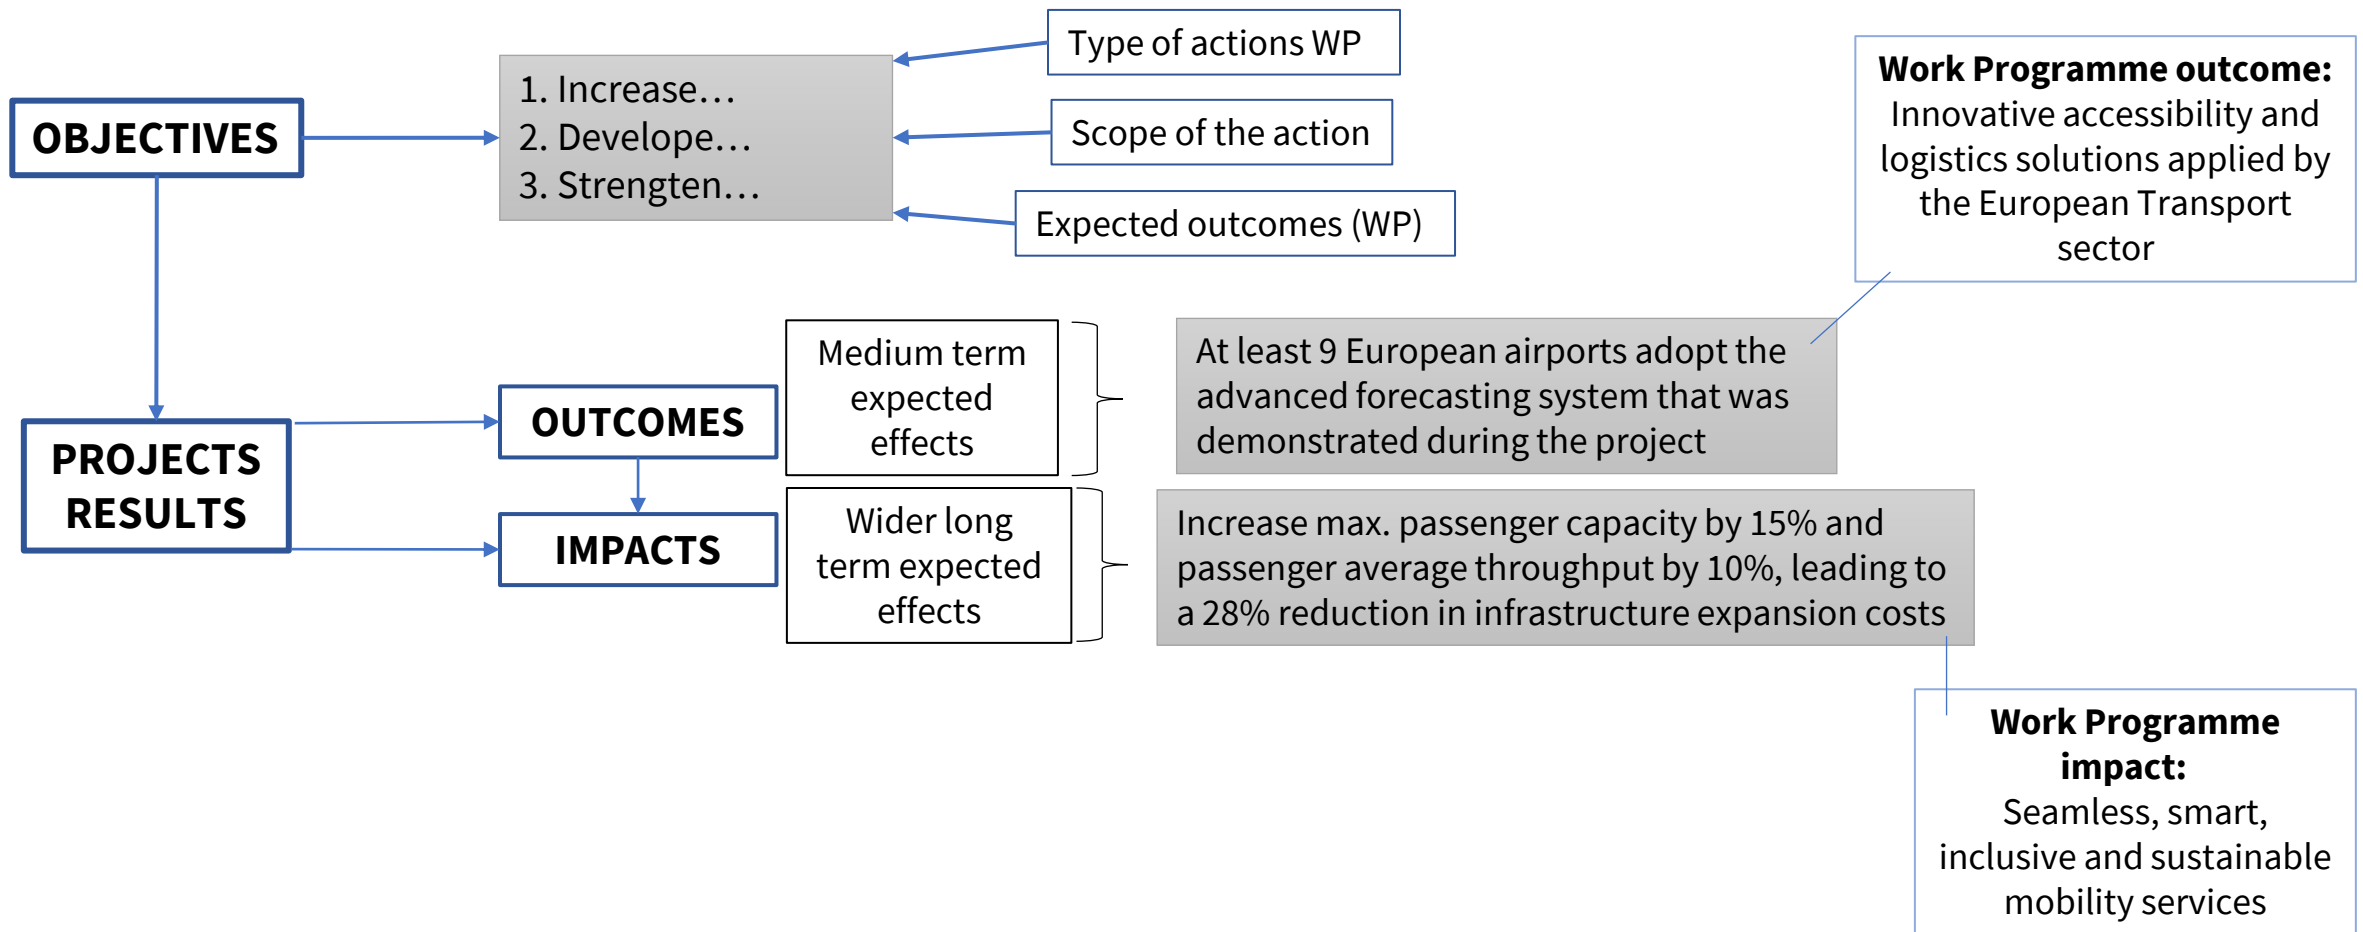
OBJECTIVES

1. Increase…
2. Develope…
3. Strengten…

Type of actions WP

Scope of the action

Expected outcomes (WP)

**Work Programme outcome:** Innovative accessibility and logistics solutions applied by the European Transport sector

PROJECTS RESULTS

OUTCOMES

IMPACTS

Medium term expected effects

At least 9 European airports adopt the advanced forecasting system that was demonstrated during the project

Wider long term expected effects

Increase max. passenger capacity by 15% and passenger average throughput by 10%, leading to a 28% reduction in infrastructure expansion costs

**Work Programme impact:** Seamless, smart, inclusive and sustainable mobility services